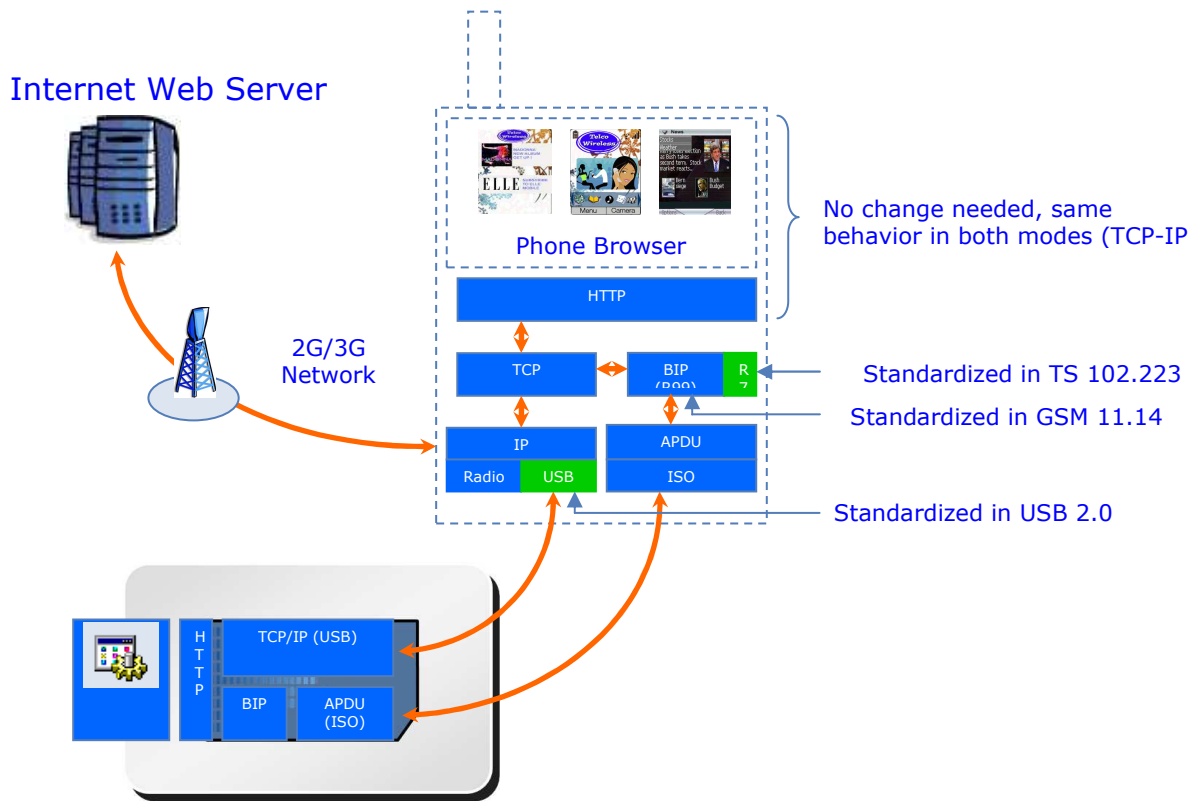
Internet Web Server

Phone Browser

No change needed, same behavior in both modes (TCP-IP

HTTP

2G/3G Network

TCP

BIP (R99)

R 7

Standardized in TS 102.223

Standardized in GSM 11.14

IP

APDU

Radio

USB

ISO

Standardized in USB 2.0

H T T P

TCP/IP (USB)

BIP

APDU (ISO)